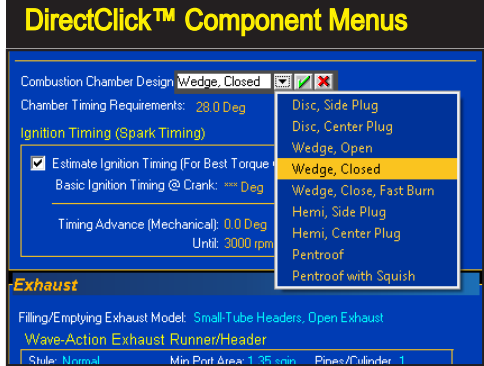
DirectClick™ Component Menus

Combustion Chamber Design Wedge, Closed

Chamber Timing Requirements: 28.0 Deg

Ignition Timing (Spark Timing)

Estimate Ignition Timing (For Best Torque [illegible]

Basic Ignition Timing @ Crank: *** Deg

Timing Advance (Mechanical): 0.0 Deg

Until: 3000 rpm

Disc, Side Plug
Disc, Center Plug
Wedge, Open
Wedge, Closed
Wedge, Close, Fast Burn
Hemi, Side Plug
Hemi, Center Plug
Pentroof
Pentroof with Squish

Exhaust

Filling/Emptying Exhaust Model: Small-Tube Headers, Open Exhaust

Wave-Action Exhaust Runner/Header

Style: Normal Min Port Area: 1.35 sqin Pipes/Cylinder: 1